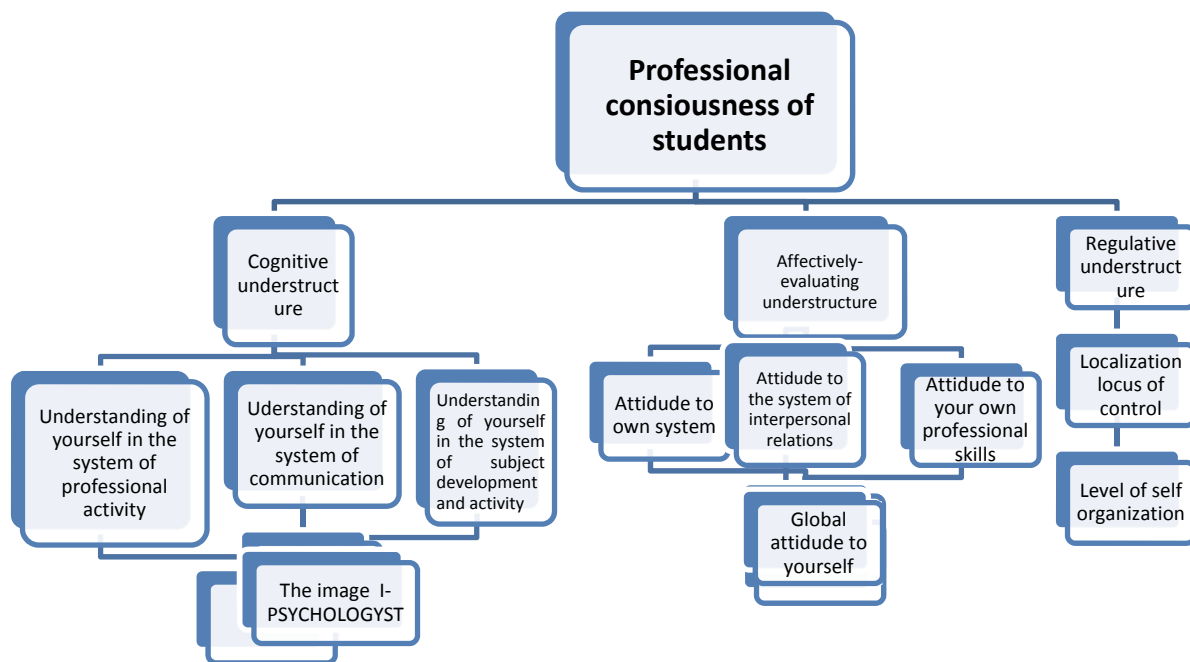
Professional consiousness of students

Cognitive understructure

Understanding of yourself in the system of professional activity

Uderstanding of yourself in the system of communication

Understanding of yourself in the system of subject development and activity

The image I-PSYCHOLOGYST

Affectively-evaluating understructure

Attidude to own system

Attidude to the system of interpersonal relations

Attidude to your own professional skills

Global attidude to yourself

Regulative understructure

Localization locus of control

Level of self organization